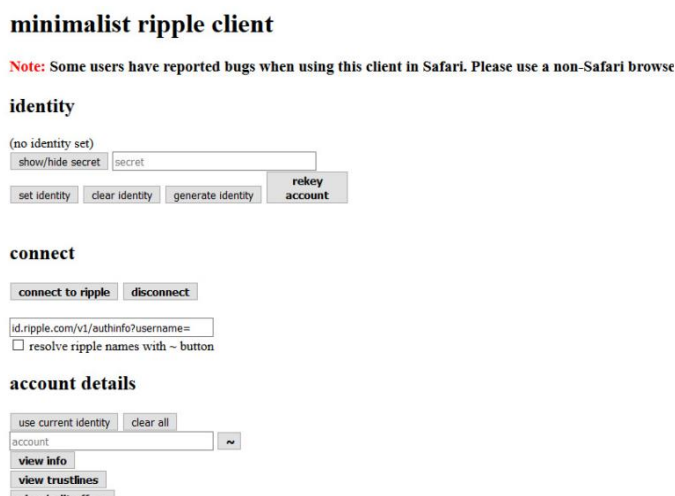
minimalist ripple client

Note: Some users have reported bugs when using this client in Safari. Please use a non-Safari browse

identity

(no identity set)

show/hide secret

secret

set identity

clear identity

generate identity

rekey account

connect

connect to ripple

disconnect

id.ripple.com/v1/authinfo?username=

☐ resolve ripple names with ~ button

account details

use current identity

clear all

account

~

view info

view trustlines

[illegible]